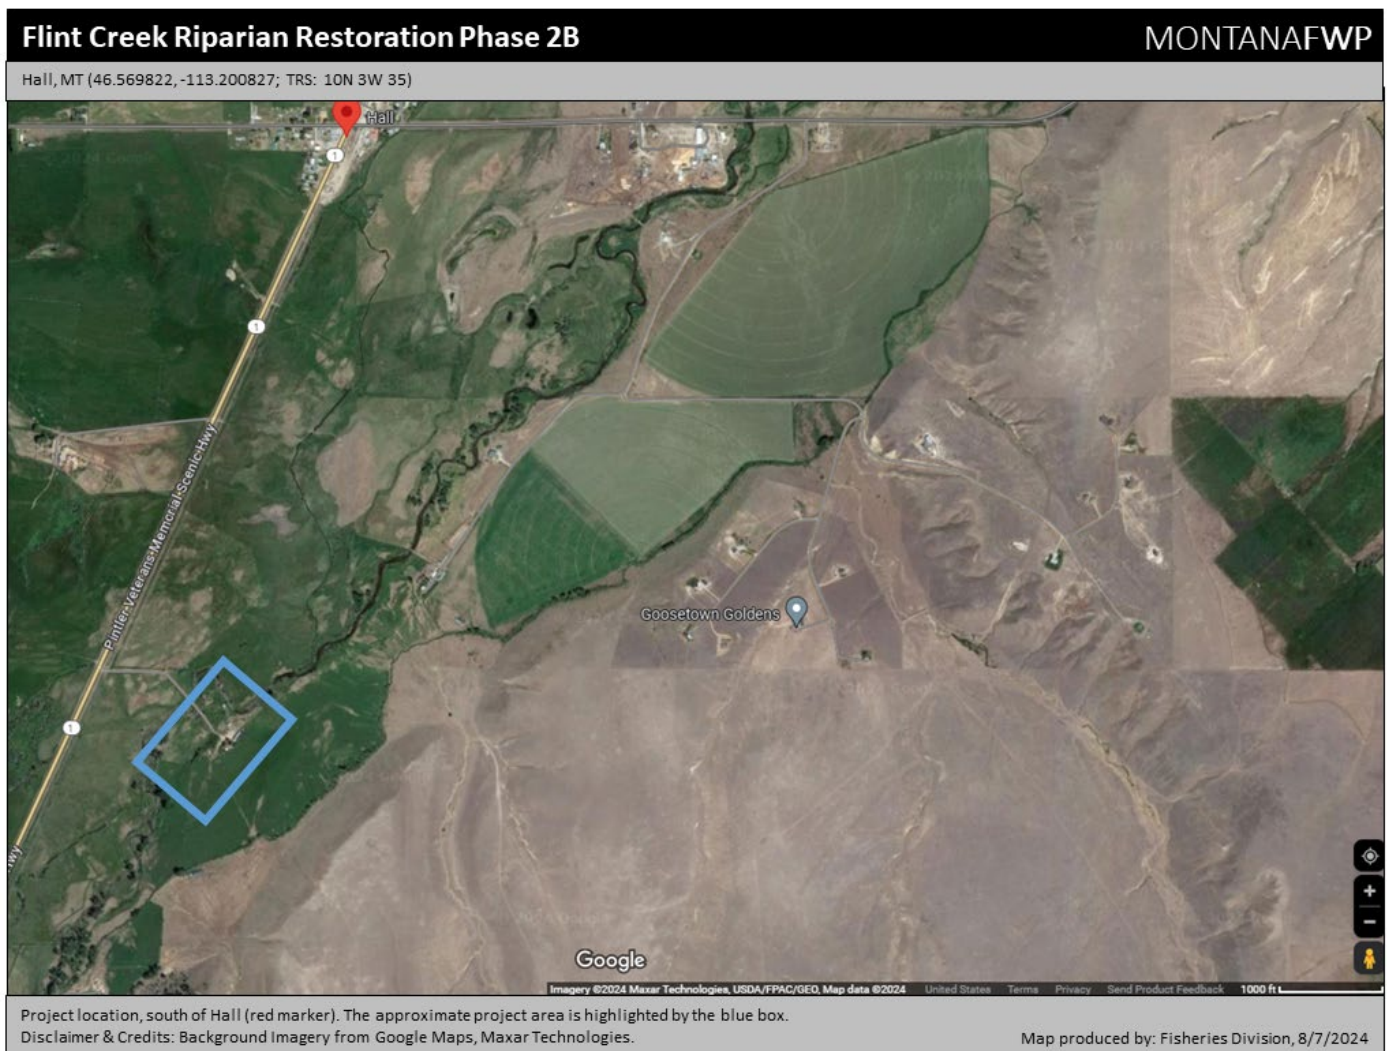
Flint Creek Riparian Restoration Phase 2B

MONTANAFWP

Hall, MT (46.569822, -113.200827; TRS: 10N 3W 35)

Hall

1

1

1

Pintler Veterans Memorial Scenic Hwy

Hwy

Goosetown Goldens

Google

Imagery ©2024 Maxar Technologies, USDA/FPAC/GEO, Map data ©2024 United States Terms Privacy Send Product Feedback 1000 ft

Project location, south of Hall (red marker). The approximate project area is highlighted by the blue box.
Disclaimer & Credits: Background Imagery from Google Maps, Maxar Technologies.

Map produced by: Fisheries Division, 8/7/2024